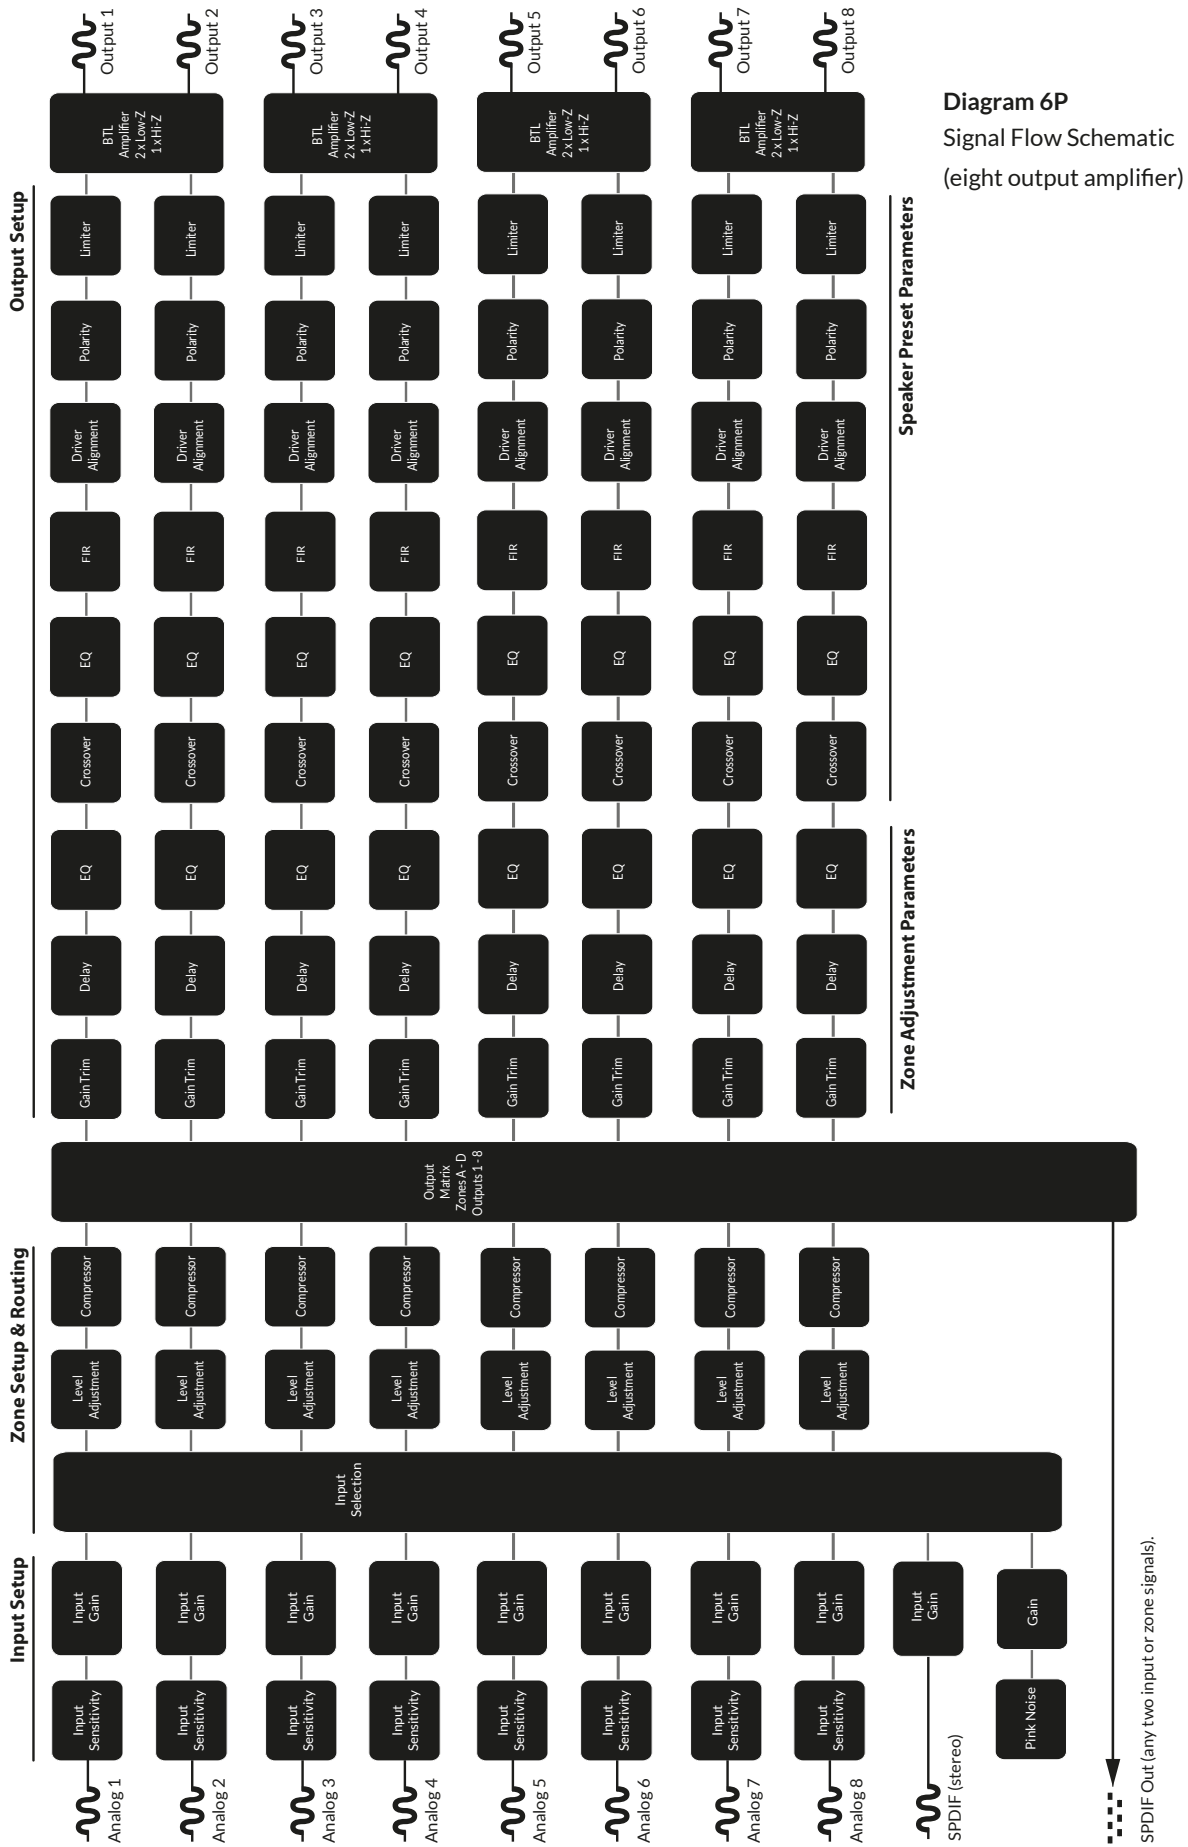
Diagram 6P
Signal Flow Schematic
(eight output amplifier)

Input Setup

Zone Setup & Routing

Output Setup

Zone Adjustment Parameters

Speaker Preset Parameters

Analog 1
Input Sensitivity
Input Gain

Analog 2
Input Sensitivity
Input Gain

Analog 3
Input Sensitivity
Input Gain

Analog 4
Input Sensitivity
Input Gain

Analog 5
Input Sensitivity
Input Gain

Analog 6
Input Sensitivity
Input Gain

Analog 7
Input Sensitivity
Input Gain

Analog 8
Input Sensitivity
Input Gain

SPDIF (stereo)
Input Gain

Pink Noise
Gain

SPDIF Out (any two input or zone signals).

Input Selection

Level Adjustment
Compressor

Level Adjustment
Compressor

Level Adjustment
Compressor

Level Adjustment
Compressor

Level Adjustment
Compressor

Level Adjustment
Compressor

Level Adjustment
Compressor

Level Adjustment
Compressor

Output Matrix Zones A - D Outputs 1 - 8

Gain Trim
Delay
EQ
Crossover
EQ
FIR
Driver Alignment
Polarity
Limiter

Gain Trim
Delay
EQ
Crossover
EQ
FIR
Driver Alignment
Polarity
Limiter

Gain Trim
Delay
EQ
Crossover
EQ
FIR
Driver Alignment
Polarity
Limiter

Gain Trim
Delay
EQ
Crossover
EQ
FIR
Driver Alignment
Polarity
Limiter

Gain Trim
Delay
EQ
Crossover
EQ
FIR
Driver Alignment
Polarity
Limiter

Gain Trim
Delay
EQ
Crossover
EQ
FIR
Driver Alignment
Polarity
Limiter

Gain Trim
Delay
EQ
Crossover
EQ
FIR
Driver Alignment
Polarity
Limiter

Gain Trim
Delay
EQ
Crossover
EQ
FIR
Driver Alignment
Polarity
Limiter

BTL Amplifier 2 x Low-Z 1 x Hi-Z
Output 1
Output 2

BTL Amplifier 2 x Low-Z 1 x Hi-Z
Output 3
Output 4

BTL Amplifier 2 x Low-Z 1 x Hi-Z
Output 5
Output 6

BTL Amplifier 2 x Low-Z 1 x Hi-Z
Output 7
Output 8